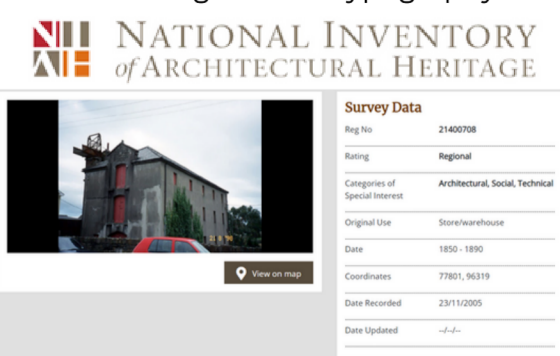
NATIONAL INVENTORY of ARCHITECTURAL HERITAGE

View on map

Survey Data

| | |
|---|---|
| Reg No | 21400708 |
| Rating | Regional |
| Categories of Special Interest | Architectural, Social, Technical |
| Original Use | Store/warehouse |
| Date | 1850 - 1890 |
| Coordinates | 77801, 96319 |
| Date Recorded | 23/11/2005 |
| Date Updated | --/--/-- |